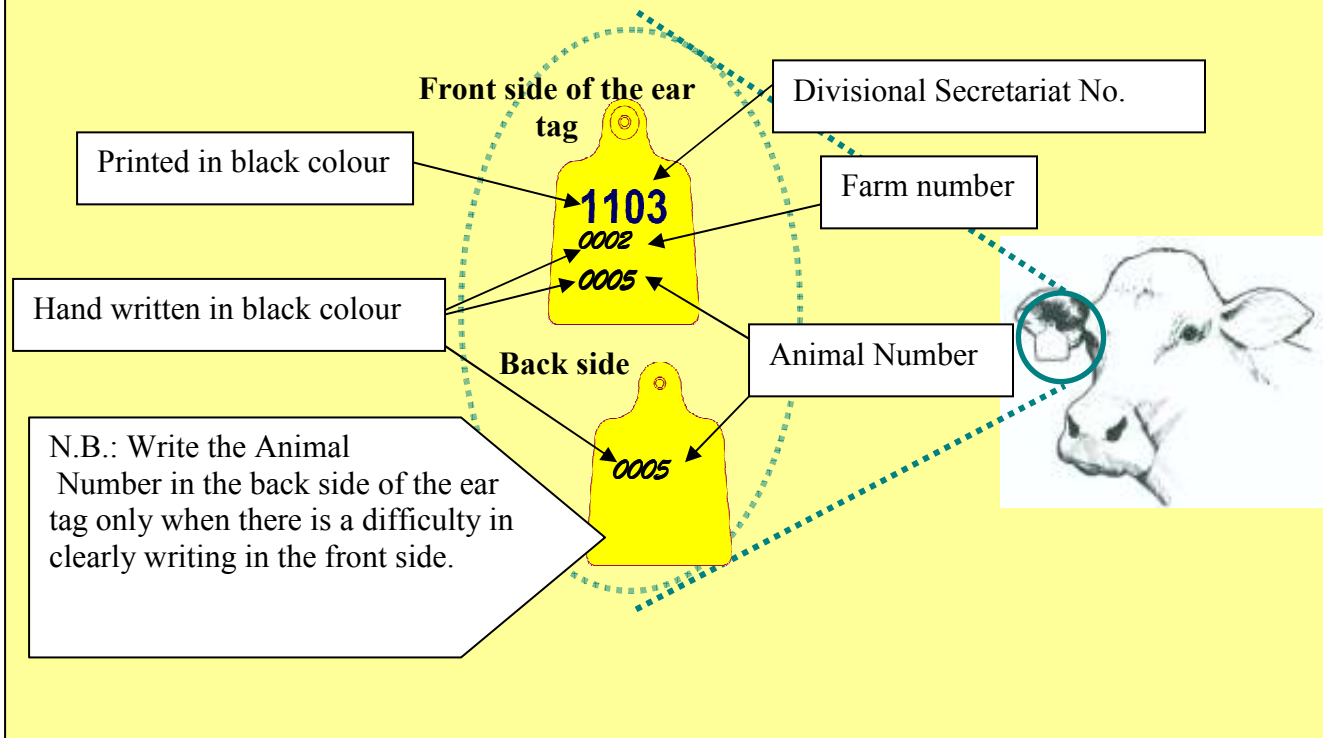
Front side of the ear tag

Divisional Secretariat No.

Printed in black colour

1103

Farm number

0002

0005

Hand written in black colour

Back side

Animal Number

N.B.: Write the Animal Number in the back side of the ear tag only when there is a difficulty in clearly writing in the front side.

0005